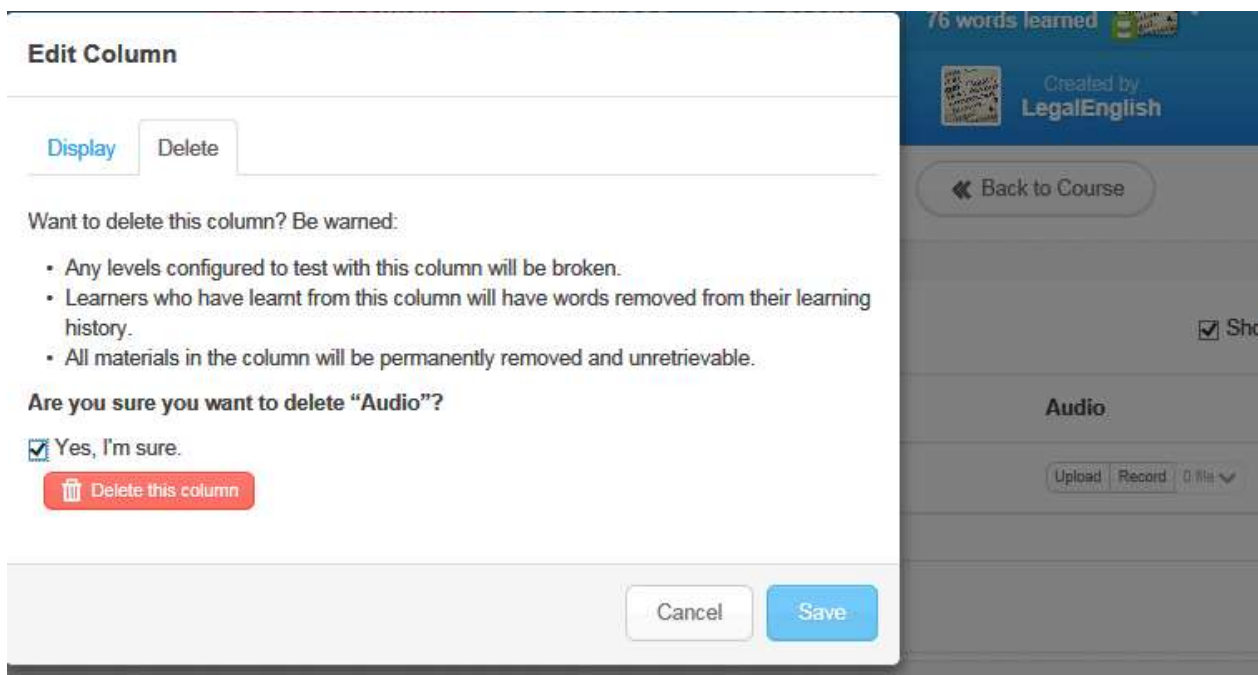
Edit Column

Display Delete

Want to delete this column? Be warned:

- Any levels configured to test with this column will be broken.
- Learners who have learnt from this column will have words removed from their learning history.
- All materials in the column will be permanently removed and unretrievable.

**Are you sure you want to delete "Audio"?**

Yes, I'm sure.

Delete this column

Cancel Save

76 words learned

Created by LegalEnglish

Back to Course

Sho

Audio

Upload Record 0 file